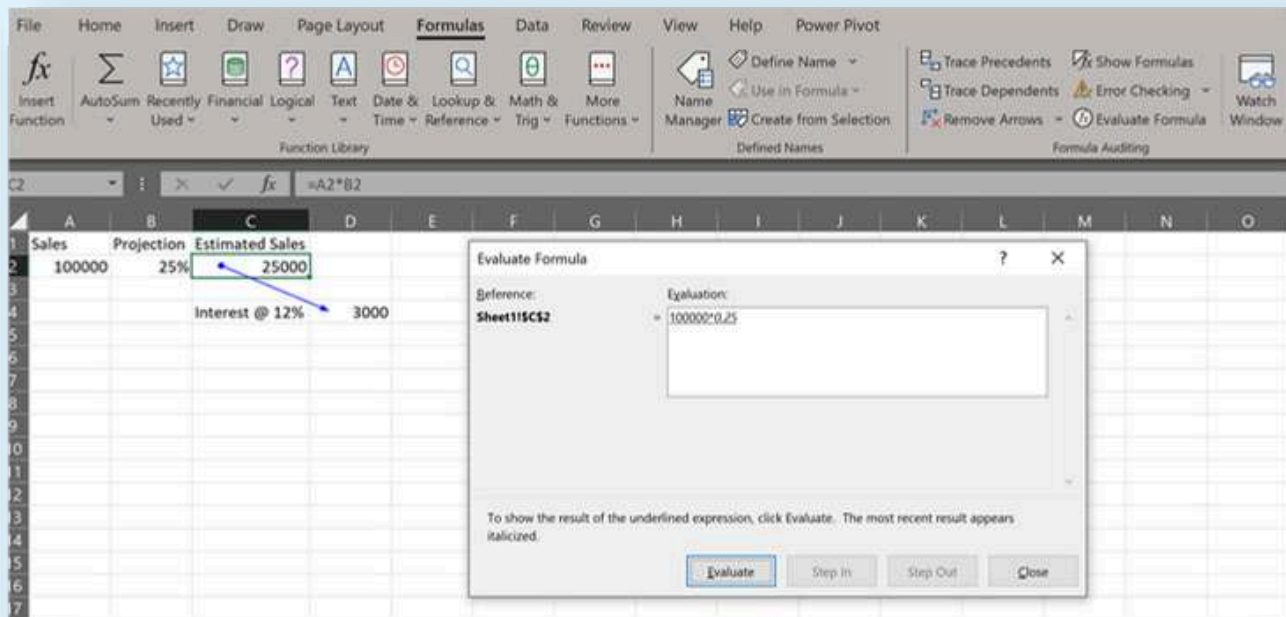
File Home Insert Draw Page Layout Formulas Data Review View Help Power Pivot

$fx$ Insert Function

AutoSum

Recently Used

Financial

Logical

Text

Date & Time

Lookup & Reference

Math & Trig

More Functions

Function Library

Name Manager

Define Name

Use in Formula

Create from Selection

Defined Names

Trace Precedents

Trace Dependents

Remove Arrows

Show Formulas

Error Checking

Evaluate Formula

Formula Auditing

Watch Window

C2 $fx$ =A2*B2

| | A | B | C | D | E | F | G | H | I | J | K | L | M | N | O |
|---|---|---|---|---|---|---|---|---|---|---|---|---|---|---|---|
| 1 | Sales | Projection | Estimated Sales | | | | | | | | | | | | |
| 2 | 100000 | 25% | 25000 | | | | | | | | | | | | |
| 3 | | | | | | | | | | | | | | | |
| 4 | | | Interest @ 12% | 3000 | | | | | | | | | | | |
| 5 | | | | | | | | | | | | | | | |
| 6 | | | | | | | | | | | | | | | |
| 7 | | | | | | | | | | | | | | | |
| 8 | | | | | | | | | | | | | | | |
| 9 | | | | | | | | | | | | | | | |
| 10 | | | | | | | | | | | | | | | |
| 11 | | | | | | | | | | | | | | | |
| 12 | | | | | | | | | | | | | | | |
| 13 | | | | | | | | | | | | | | | |
| 14 | | | | | | | | | | | | | | | |
| 15 | | | | | | | | | | | | | | | |
| 16 | | | | | | | | | | | | | | | |
| 17 | | | | | | | | | | | | | | | |

Evaluate Formula ? ×

Reference:
Sheet1!$C$2

Evaluation:
= 100000*0.25

To show the result of the underlined expression, click Evaluate. The most recent result appears italicized.

Evaluate Step In Step Out Close